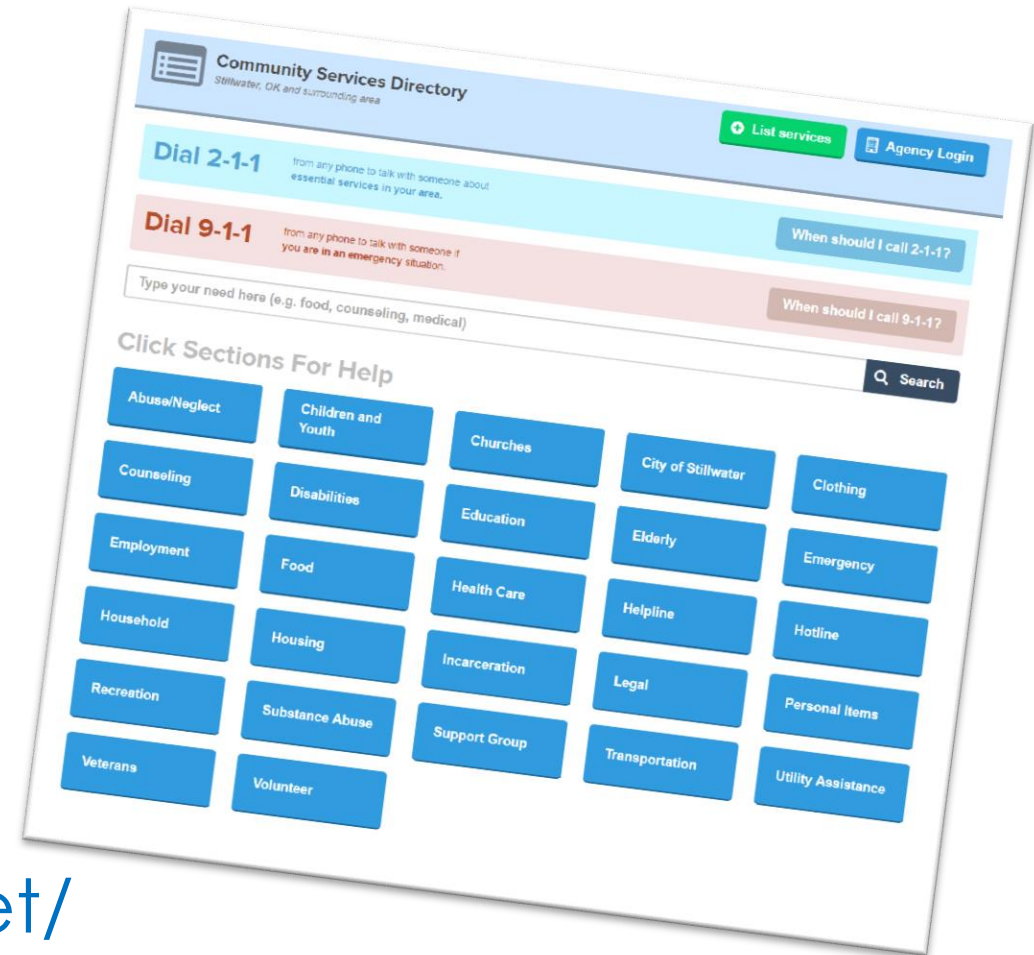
Community Services Directory
Stillwater, OK and surrounding area

List services

Agency Login

Dial 2-1-1 from any phone to talk with someone about essential services in your area.

When should I call 2-1-1?

Dial 9-1-1 from any phone to talk with someone if you are in an emergency situation.

When should I call 9-1-1?

Type your need here (e.g. food, counseling, medical)

Search

Click Sections For Help

Abuse/Neglect
Children and Youth
Churches
City of Stillwater
Clothing
Counseling
Disabilities
Education
Elderly
Emergency
Employment
Food
Health Care
Helpline
Hotline
Household
Housing
Incarceration
Legal
Personal Items
Recreation
Substance Abuse
Support Group
Transportation
Utility Assistance
Veterans
Volunteer

et/